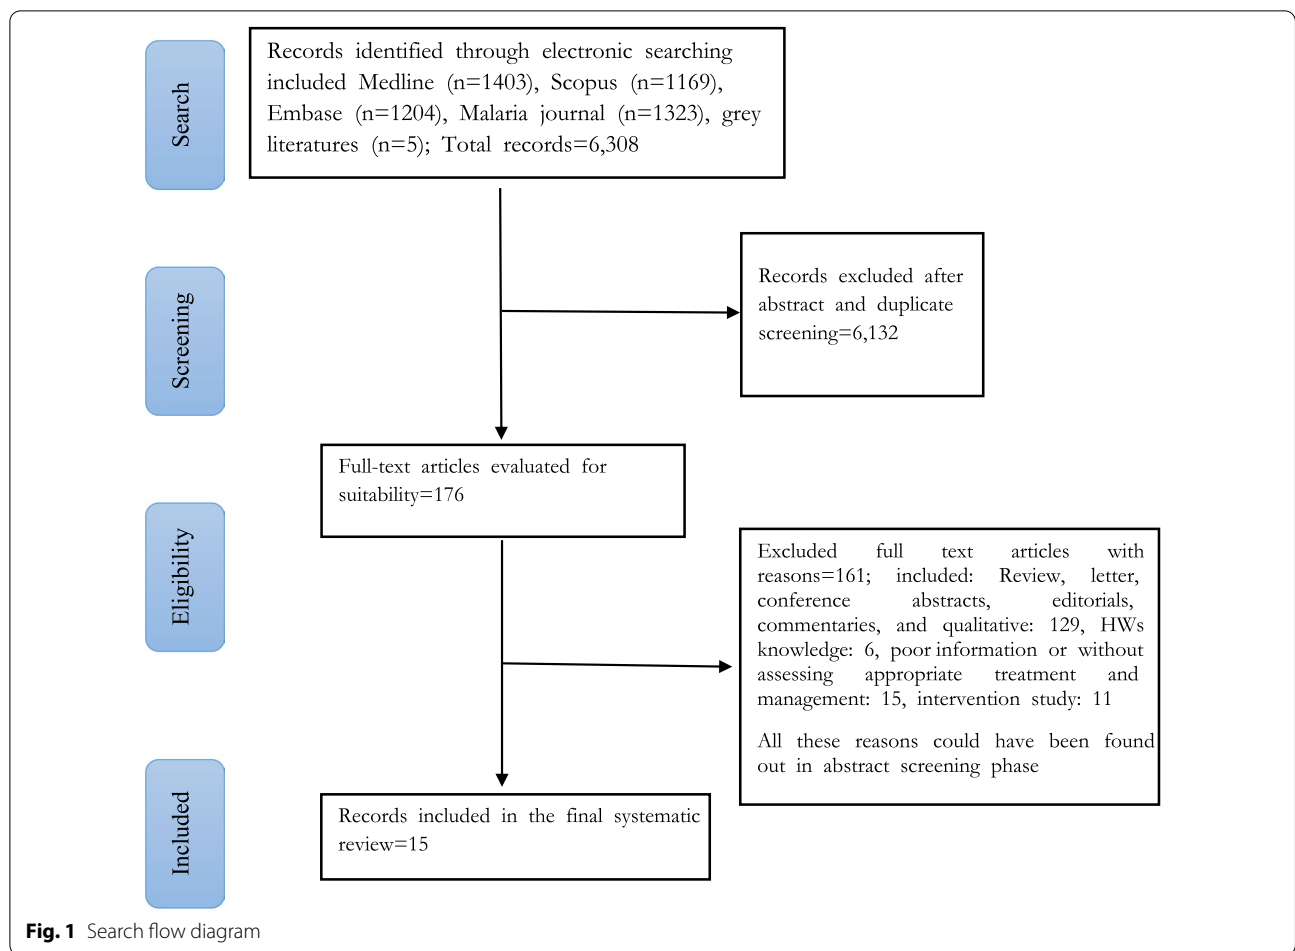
Search

Records identified through electronic searching included Medline (n=1403), Scopus (n=1169), Embase (n=1204), Malaria journal (n=1323), grey literatures (n=5); Total records=6,308

Screening

Records excluded after abstract and duplicate screening=6,132

Eligibility

Full-text articles evaluated for suitability=176

Excluded full text articles with reasons=161; included: Review, letter, conference abstracts, editorials, commentaries, and qualitative: 129, HWs knowledge: 6, poor information or without assessing appropriate treatment and management: 15, intervention study: 11

All these reasons could have been found out in abstract screening phase

Included

Records included in the final systematic review=15

Fig. 1 Search flow diagram